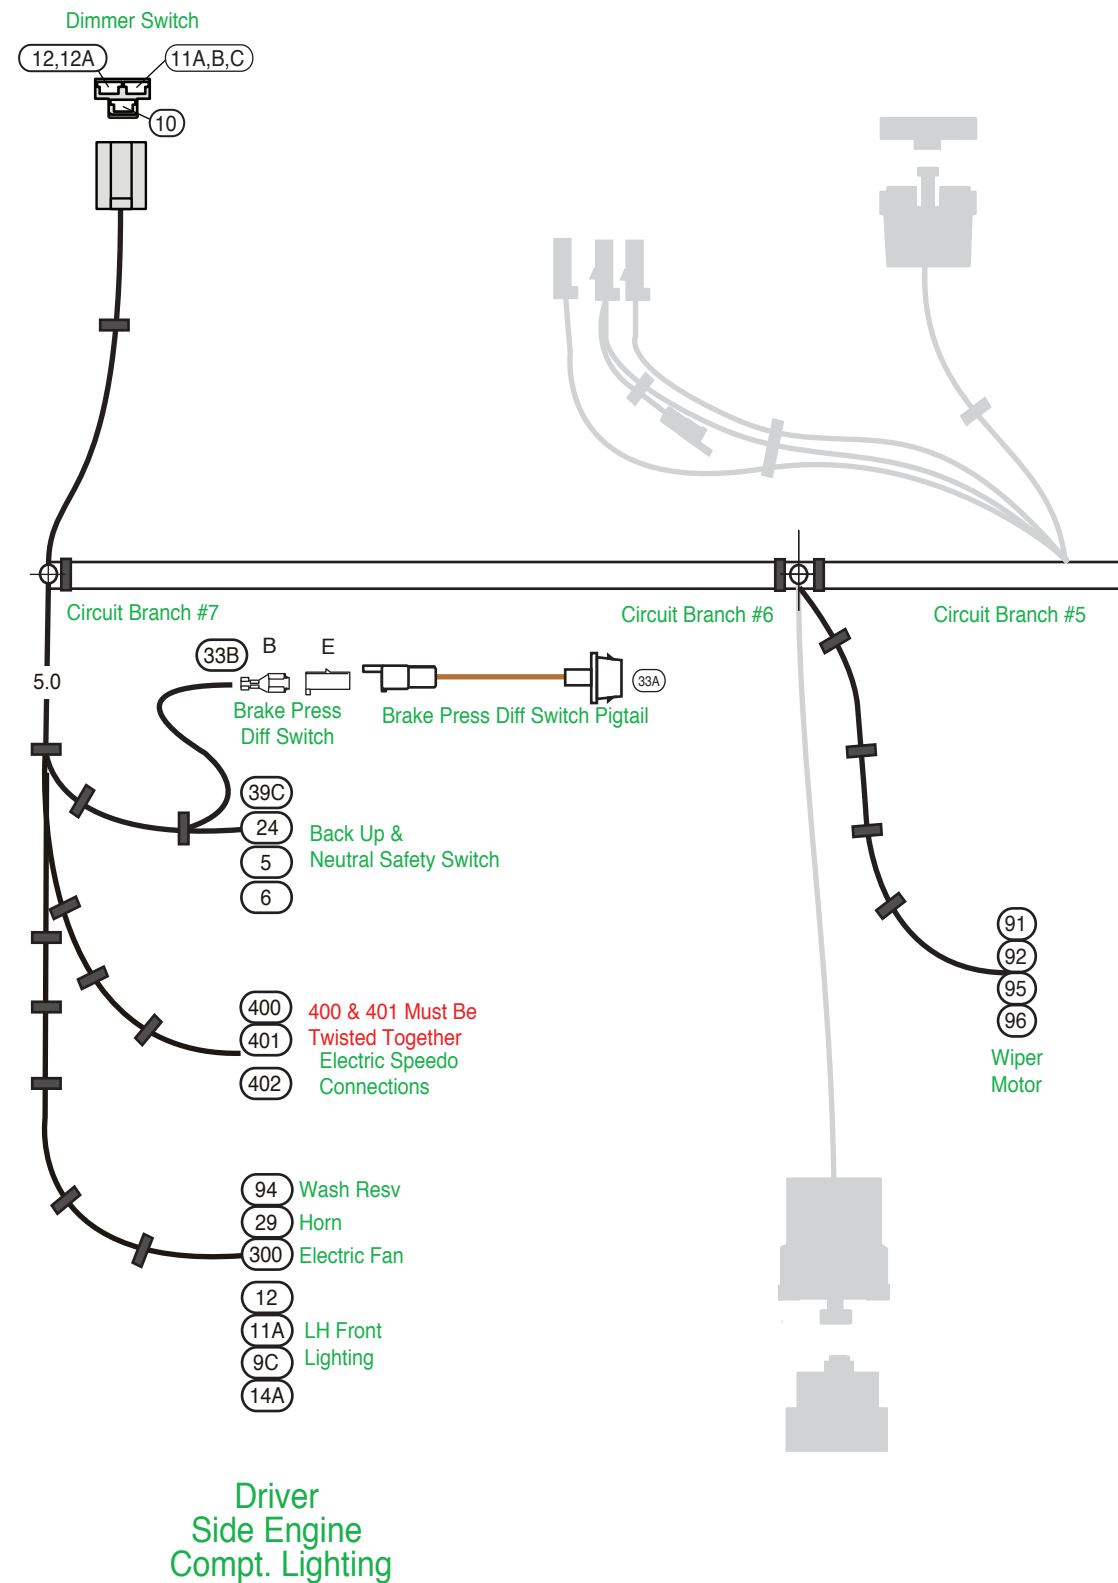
Dimmer Switch

12,12A

11A,B,C

10

Circuit Branch #7

Circuit Branch #6

Circuit Branch #5

5.0

33B

B

E

Brake Press Diff Switch

Brake Press Diff Switch Pigtail

33A

39C

24

5

6

Back Up & Neutral Safety Switch

400

401

402

400 & 401 Must Be Twisted Together

Electric Speedo Connections

91

92

95

96

Wiper Motor

94 Wash Resv

29 Horn

300 Electric Fan

12

11A

9C

14A

LH Front Lighting

Driver Side Engine Compt. Lighting